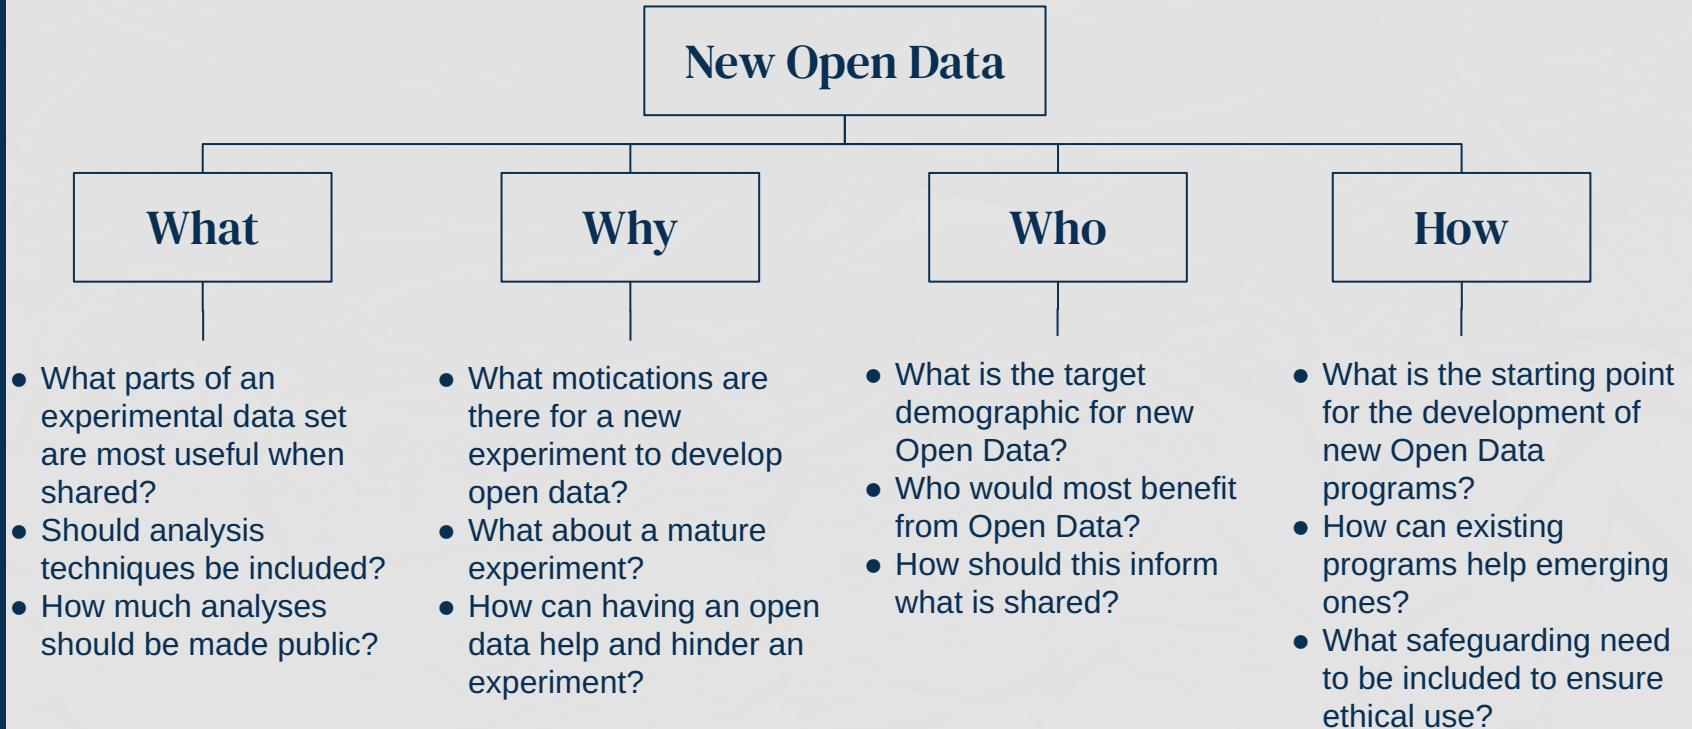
New Open Data

What

- What parts of an experimental data set are most useful when shared?
- Should analysis techniques be included?
- How much analyses should be made public?

Why

- What motications are there for a new experiment to develop open data?
- What about a mature experiment?
- How can having an open data help and hinder an experiment?

Who

- What is the target demographic for new Open Data?
- Who would most benefit from Open Data?
- How should this inform what is shared?

How

- What is the starting point for the development of new Open Data programs?
- How can existing programs help emerging ones?
- What safeguarding need to be included to ensure ethical use?